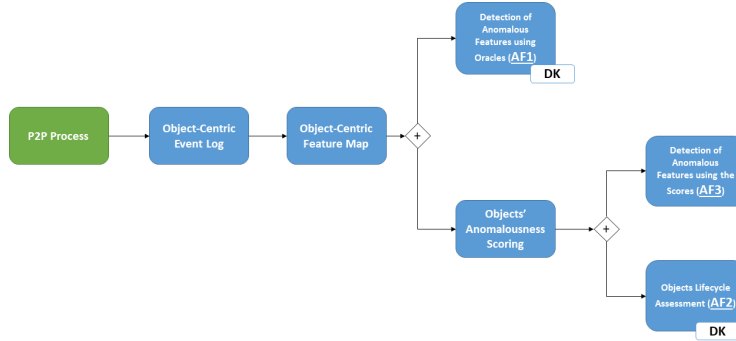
P2P Process

Object-Centric Event Log

Object-Centric Feature Map

+

Detection of Anomalous Features using Oracles (AF1)

DK

Objects' Anomalousness Scoring

+

Detection of Anomalous Features using the Scores (AF3)

Objects Lifecycle Assessment (AF2)

DK